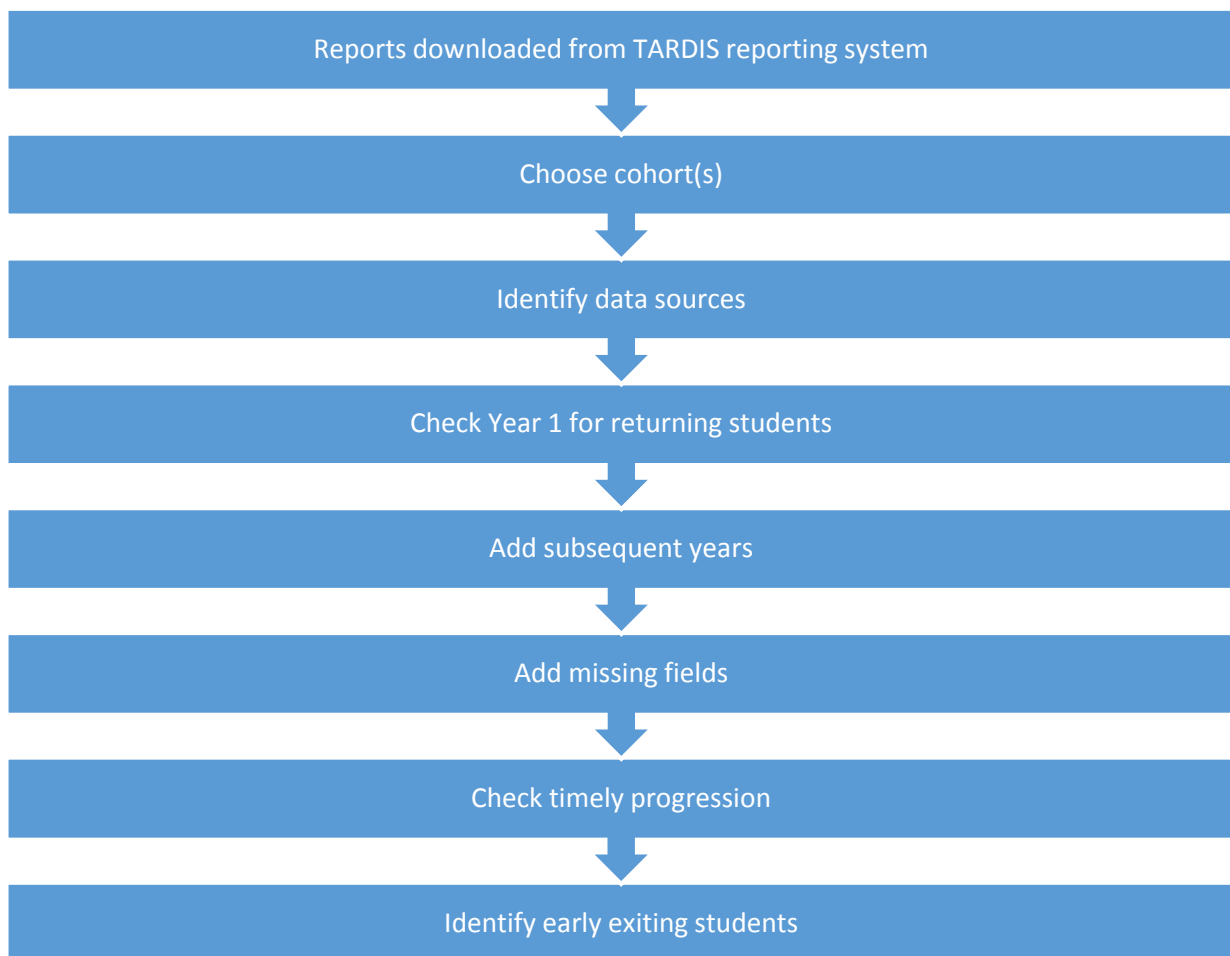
Reports downloaded from TARDIS reporting system

Choose cohort(s)

Identify data sources

Check Year 1 for returning students

Add subsequent years

Add missing fields

Check timely progression

Identify early exiting students